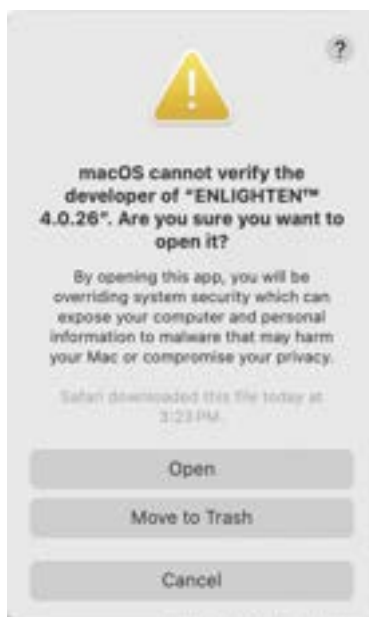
?

macOS cannot verify the developer of "ENLIGHTEN™ 4.0.26". Are you sure you want to open it?

By opening this app, you will be overriding system security which can expose your computer and personal information to malware that may harm your Mac or compromise your privacy.

Safari downloaded this file today at 3:23 PM.

Open

Move to Trash

Cancel